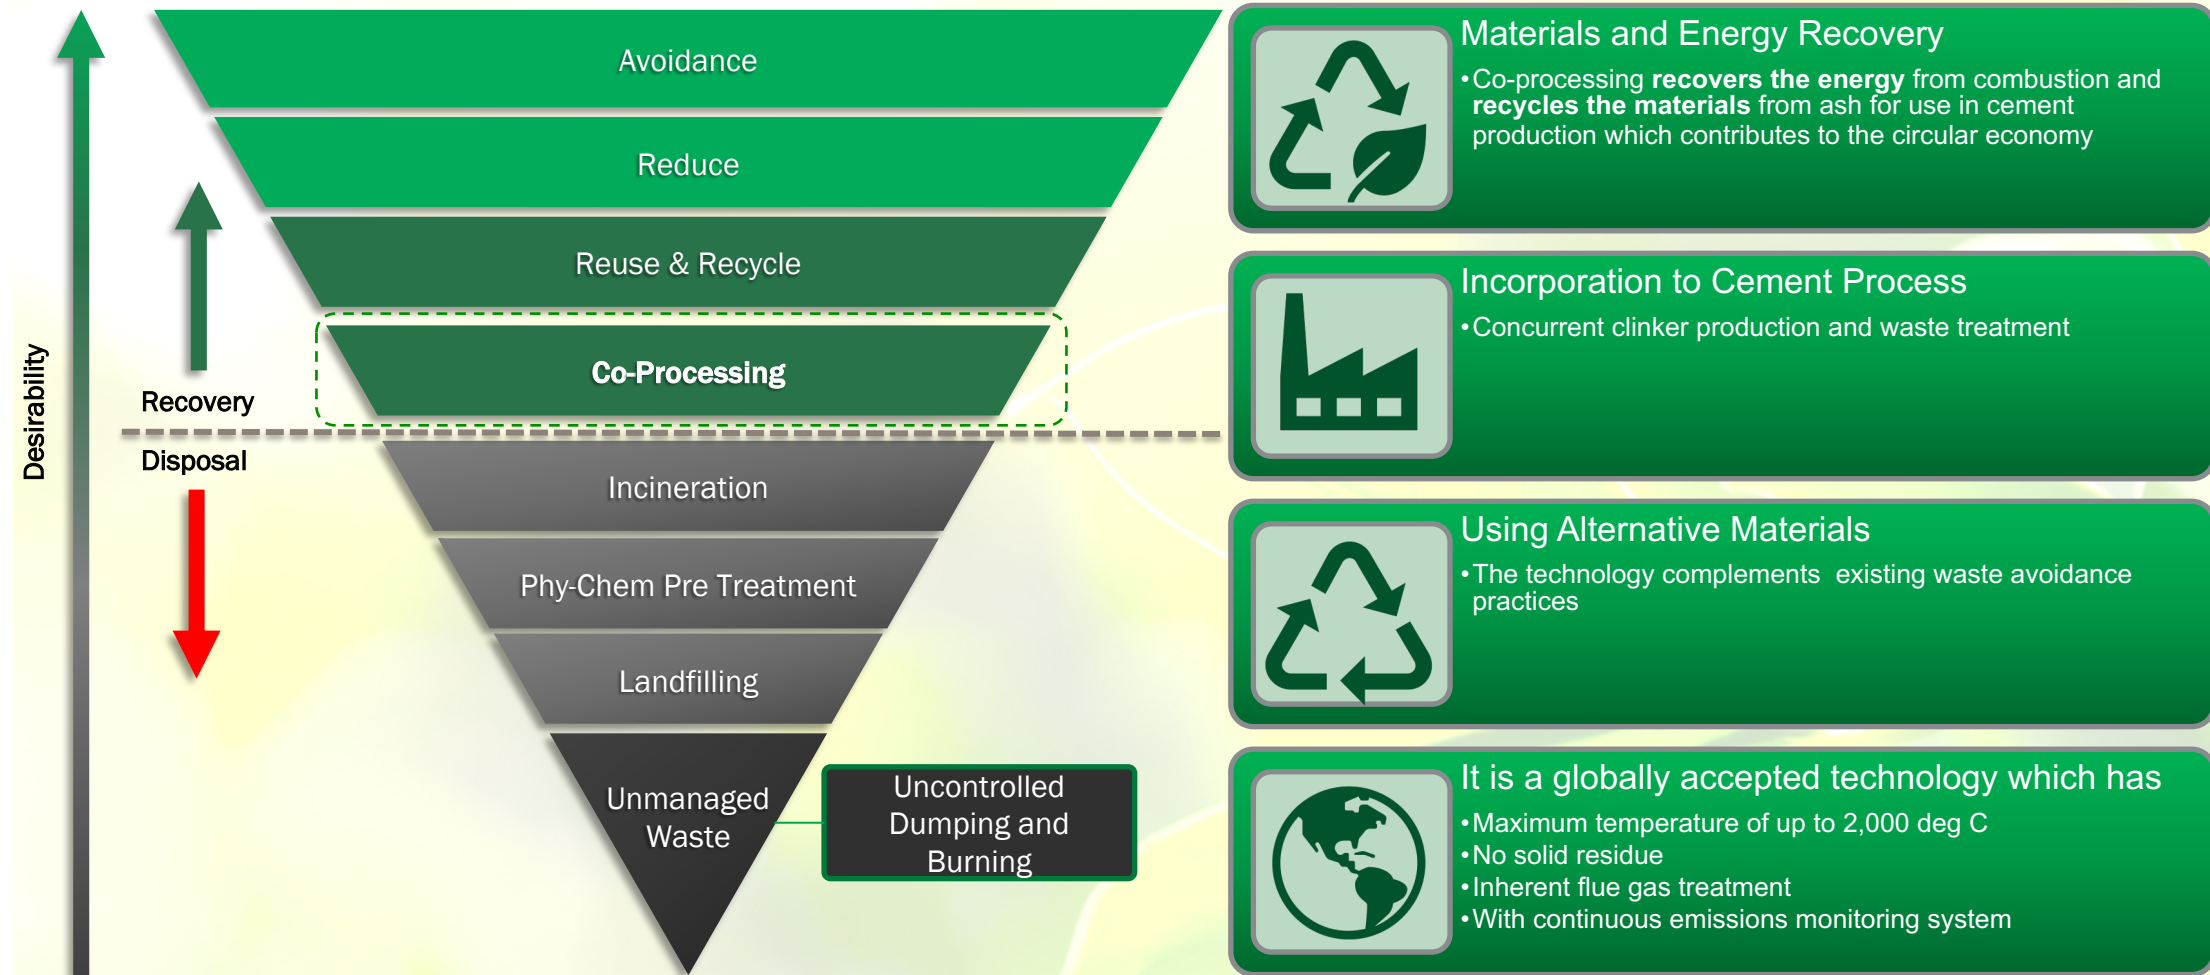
Desirability

Avoidance

Reduce

Reuse & Recycle

Co-Processing

Recovery

Disposal

Incineration

Phy-Chem Pre Treatment

Landfilling

Unmanaged Waste

Uncontrolled Dumping and Burning

Materials and Energy Recovery

•Co-processing **recovers the energy** from combustion and **recycles the materials** from ash for use in cement production which contributes to the circular economy

Incorporation to Cement Process

•Concurrent clinker production and waste treatment

Using Alternative Materials

•The technology complements existing waste avoidance practices

It is a globally accepted technology which has

•Maximum temperature of up to 2,000 deg C
•No solid residue
•Inherent flue gas treatment
•With continuous emissions monitoring system